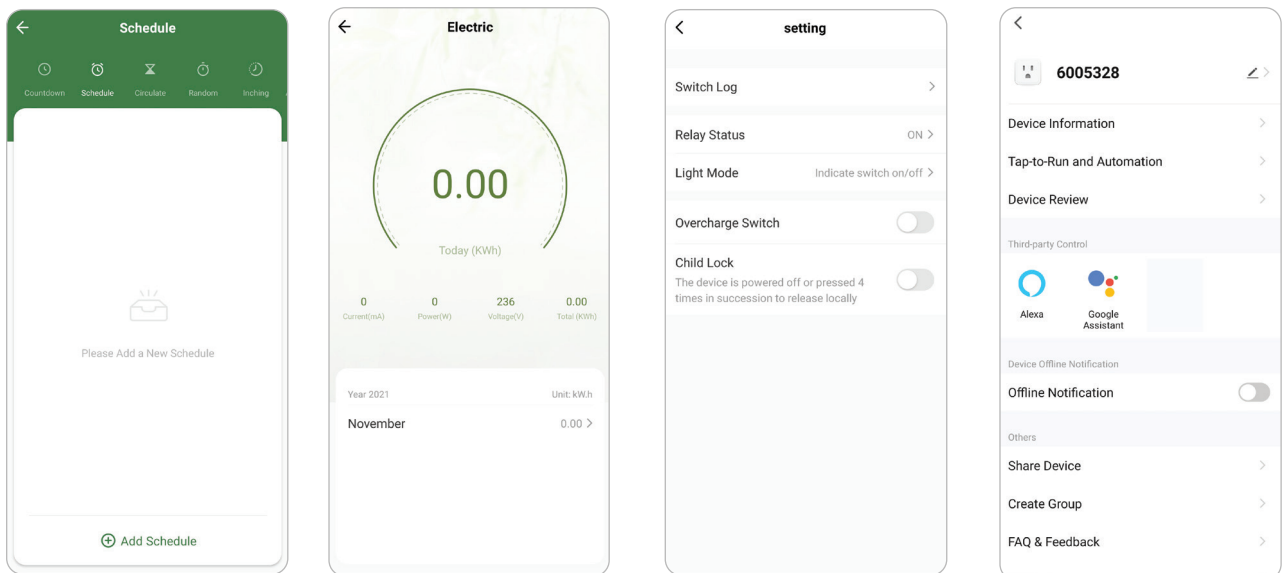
Schedule

Countdown Schedule Circulate Random Inching

Please Add a New Schedule

Add Schedule

Electric

0.00

Today (KWh)

| 0 | 0 | 236 | 0.00 |
|---|---|---|---|
| Current(mA) | Power(W) | Voltage(V) | Total (KWh) |

Year 2021 Unit: kW.h

November 0.00

setting

Switch Log

Relay Status ON

Light Mode Indicate switch on/off

Overcharge Switch

Child Lock
The device is powered off or pressed 4 times in succession to release locally

6005328

Device Information

Tap-to-Run and Automation

Device Review

Third-party Control

Alexa

Google Assistant

Device Offline Notification

Offline Notification

Others

Share Device

Create Group

FAQ & Feedback